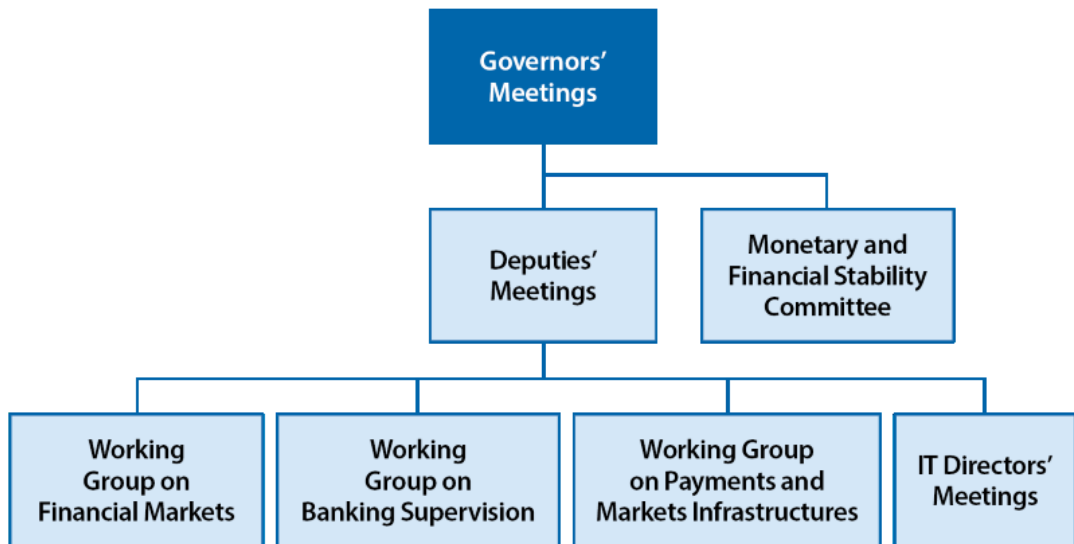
Governors' Meetings

Deputies' Meetings

Monetary and Financial Stability Committee

Working Group on Financial Markets

Working Group on Banking Supervision

Working Group on Payments and Markets Infrastructures

IT Directors' Meetings